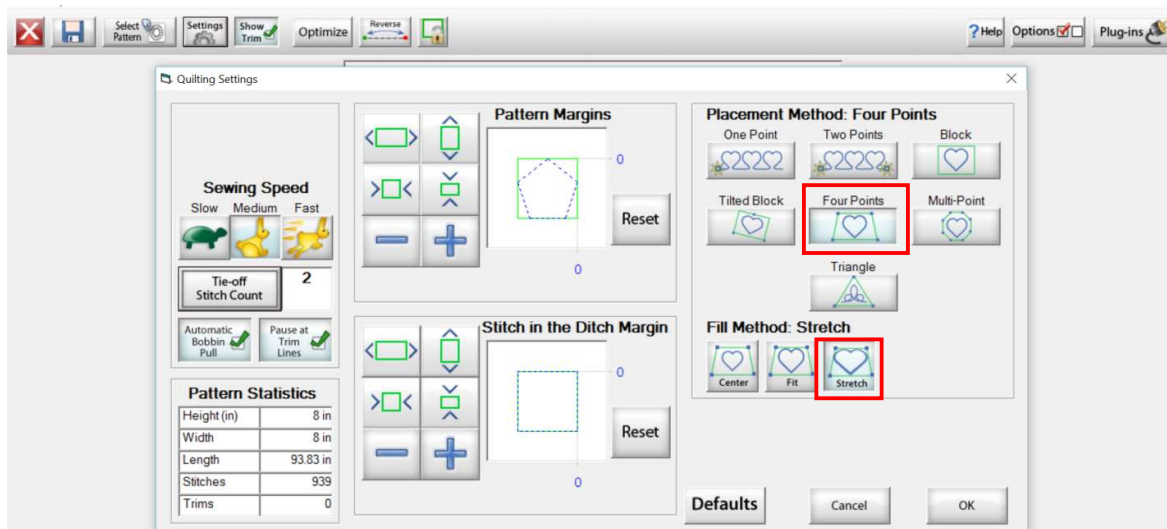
Select Pattern Settings Show Trim Optimize Reverse

?Help Options Plug-ins

Quilting Settings

Sewing Speed
Slow Medium Fast

Tie-off Stitch Count 2

Automatic Bobbin Pull

Pause at Trim Lines

Pattern Statistics

| Height (in) | 8 in |
|---|---|
| Width | 8 in |
| Length | 93.83 in |
| Stitches | 939 |
| Trims | 0 |

Pattern Margins
0
0
Reset

Stitch in the Ditch Margin
0
0
Reset

Placement Method: Four Points
One Point
Two Points
Block
Tilted Block
Four Points
Multi-Point
Triangle

Fill Method: Stretch
Center
Fit
Stretch

Defaults
Cancel
OK